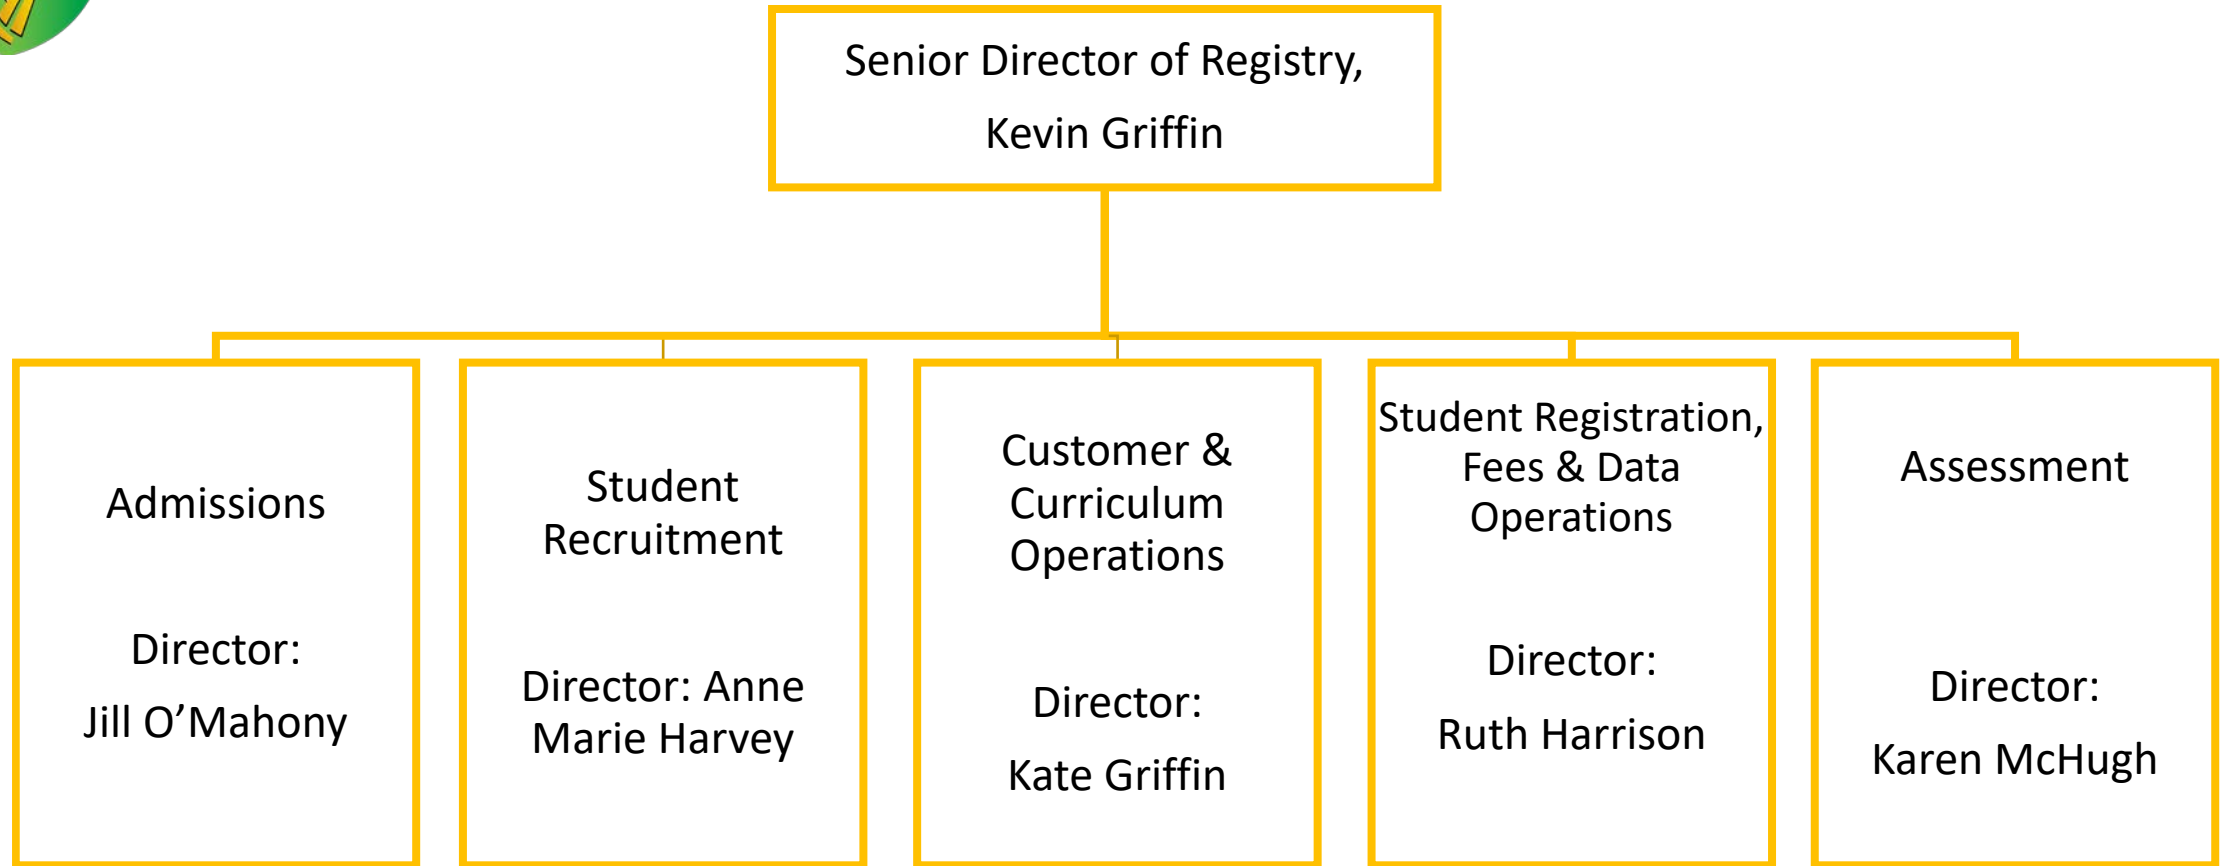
Senior Director of Registry,

Kevin Griffin

Admissions

Director:

Jill O’Mahony

Student Recruitment

Director: Anne Marie Harvey

Customer & Curriculum Operations

Director:

Kate Griffin

Student Registration, Fees & Data Operations

Director:

Ruth Harrison

Assessment

Director:

Karen McHugh